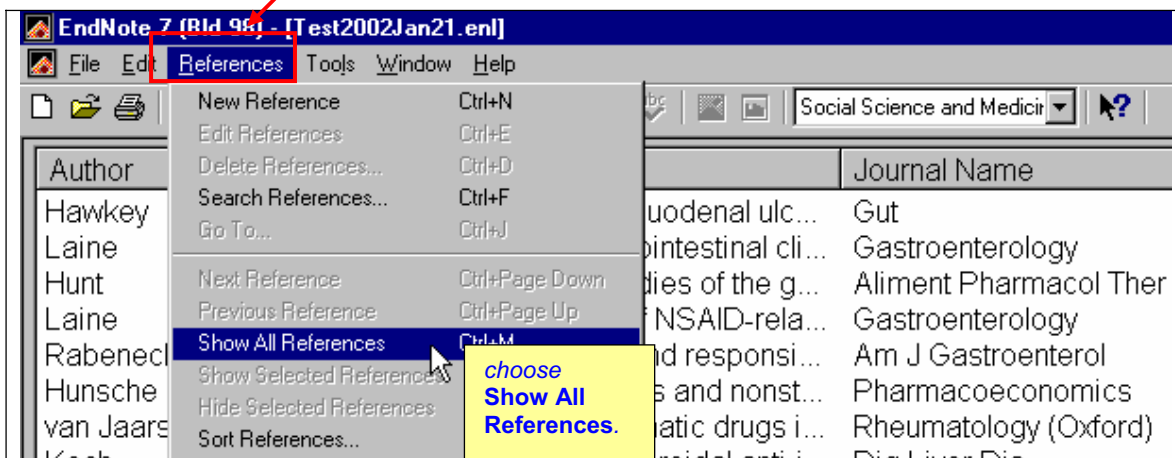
EndNote 7 (Bld 98) - [Test2002Jan21.enl]

File Edit References Tools Window Help

Social Science and Medicir

| Author | | Journal Name |
|---|---|---|
| Hawkey | uodenal ulc... | Gut |
| Laine | ointestinal cli... | Gastroenterology |
| Hunt | dies of the g... | Aliment Pharmacol Ther |
| Laine | f NSAID-rela... | Gastroenterology |
| Rabenecl | nd responsi... | Am J Gastroenterol |
| Hunsche | s and nonst... | Pharmacoeconomics |
| van Jaars | natic drugs i... | Rheumatology (Oxford) |

New Reference Ctrl+N
Edit References Ctrl+E
Delete References... Ctrl+D
Search References... Ctrl+F
Go To... Ctrl+J
Next Reference Ctrl+Page Down
Previous Reference Ctrl+Page Up
Show All References Ctrl+M
Show Selected References
Hide Selected References
Sort References...

choose Show All References.